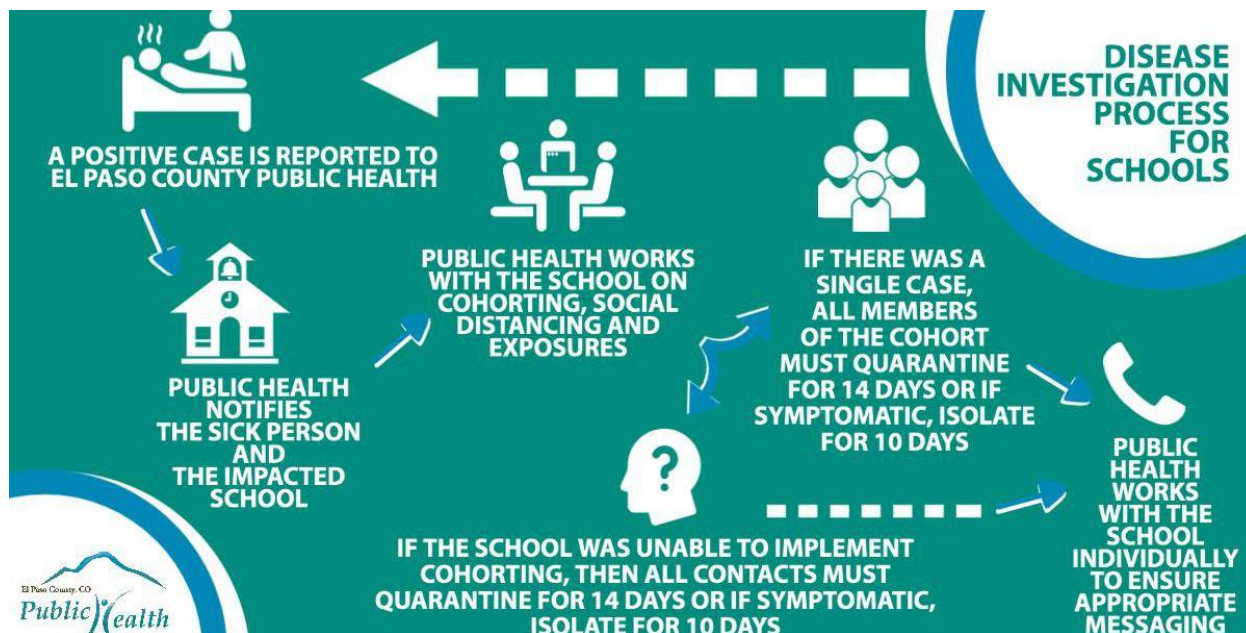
DISEASE INVESTIGATION PROCESS FOR SCHOOLS

A POSITIVE CASE IS REPORTED TO EL PASO COUNTY PUBLIC HEALTH

PUBLIC HEALTH NOTIFIES THE SICK PERSON AND THE IMPACTED SCHOOL

PUBLIC HEALTH WORKS WITH THE SCHOOL ON COHORTING, SOCIAL DISTANCING AND EXPOSURES

IF THERE WAS A SINGLE CASE, ALL MEMBERS OF THE COHORT MUST QUARANTINE FOR 14 DAYS OR IF SYMPTOMATIC, ISOLATE FOR 10 DAYS

IF THE SCHOOL WAS UNABLE TO IMPLEMENT COHORTING, THEN ALL CONTACTS MUST QUARANTINE FOR 14 DAYS OR IF SYMPTOMATIC, ISOLATE FOR 10 DAYS

PUBLIC HEALTH WORKS WITH THE SCHOOL INDIVIDUALLY TO ENSURE APPROPRIATE MESSAGING

El Paso County, CO
Public Health